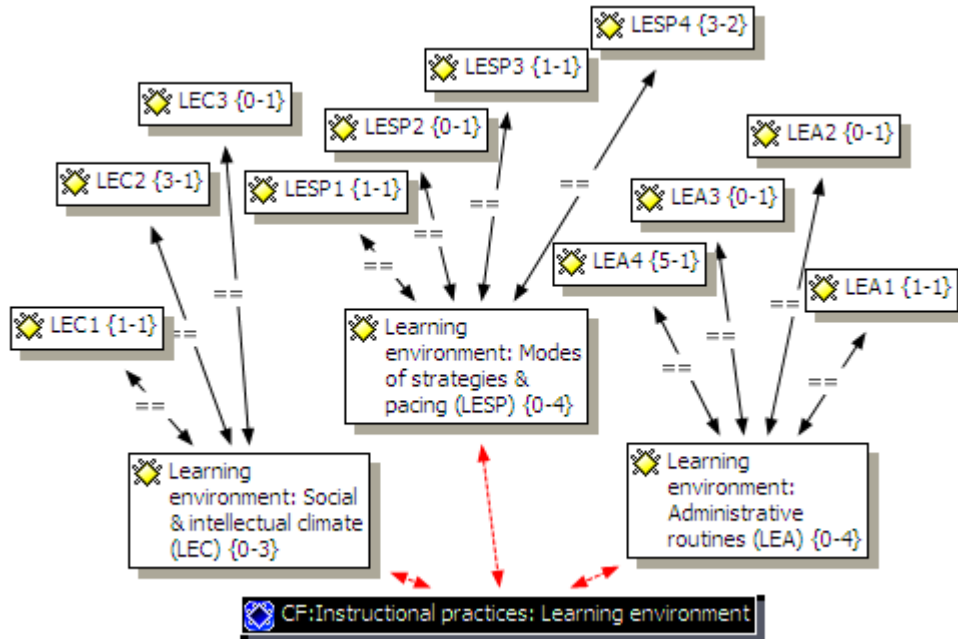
LESP4 {3-2}

LESP3 {1-1}

LEC3 {0-1}

LESP2 {0-1}

LEA2 {0-1}

LEC2 {3-1}

LESP1 {1-1}

LEA3 {0-1}

LEA4 {5-1}

LEA1 {1-1}

LEC1 {1-1}

==

==

==

==

==

==

==

==

==

==

==

==

==

Learning environment: Modes of strategies & pacing (LESP) {0-4}

Learning environment: Social & intellectual climate (LEC) {0-3}

Learning environment: Administrative routines (LEA) {0-4}

CF:Instructional practices: Learning environment